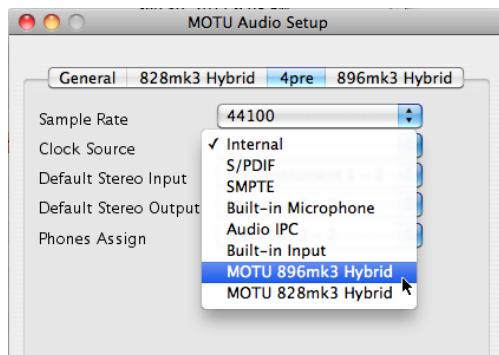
MOTU Audio Setup

General | 828mk3 Hybrid | 4pre | 896mk3 Hybrid

Sample Rate 44100
Clock Source
Default Stereo Input
Default Stereo Output
Phones Assign

✓ Internal
S/PDIF
SMPTE
Built-in Microphone
Audio IPC
Built-in Input
MOTU 896mk3 Hybrid
MOTU 828mk3 Hybrid